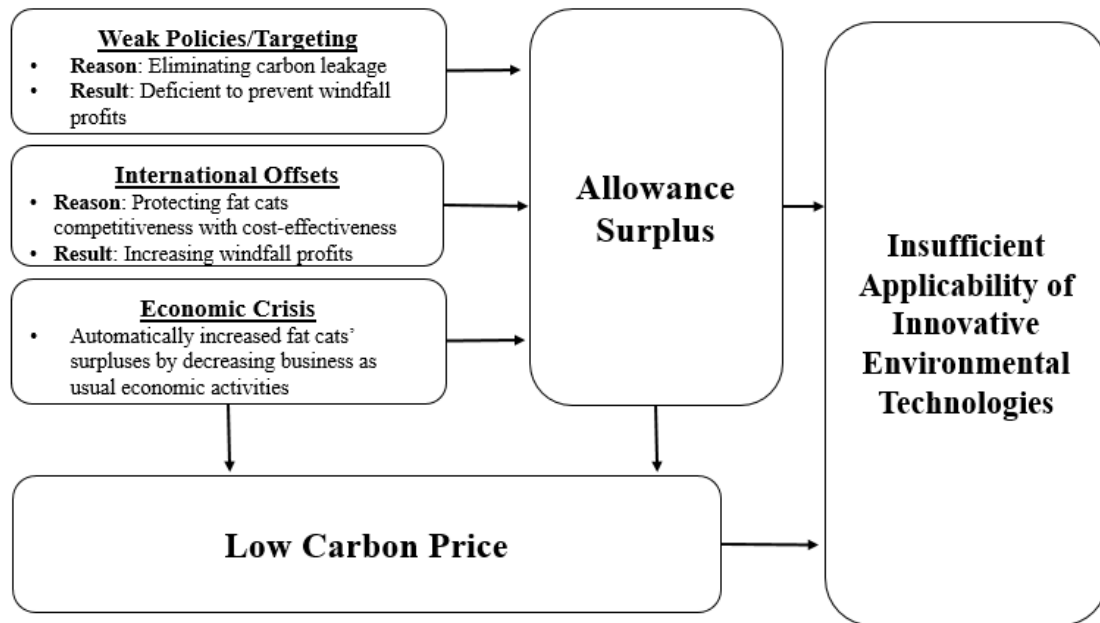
Weak Policies/Targeting
- Reason: Eliminating carbon leakage
- Result: Deficient to prevent windfall profits

International Offsets
- Reason: Protecting fat cats competitiveness with cost-effectiveness
- Result: Increasing windfall profits

Economic Crisis
- Automatically increased fat cats' surpluses by decreasing business as usual economic activities

Allowance Surplus

Insufficient Applicability of Innovative Environmental Technologies

Low Carbon Price